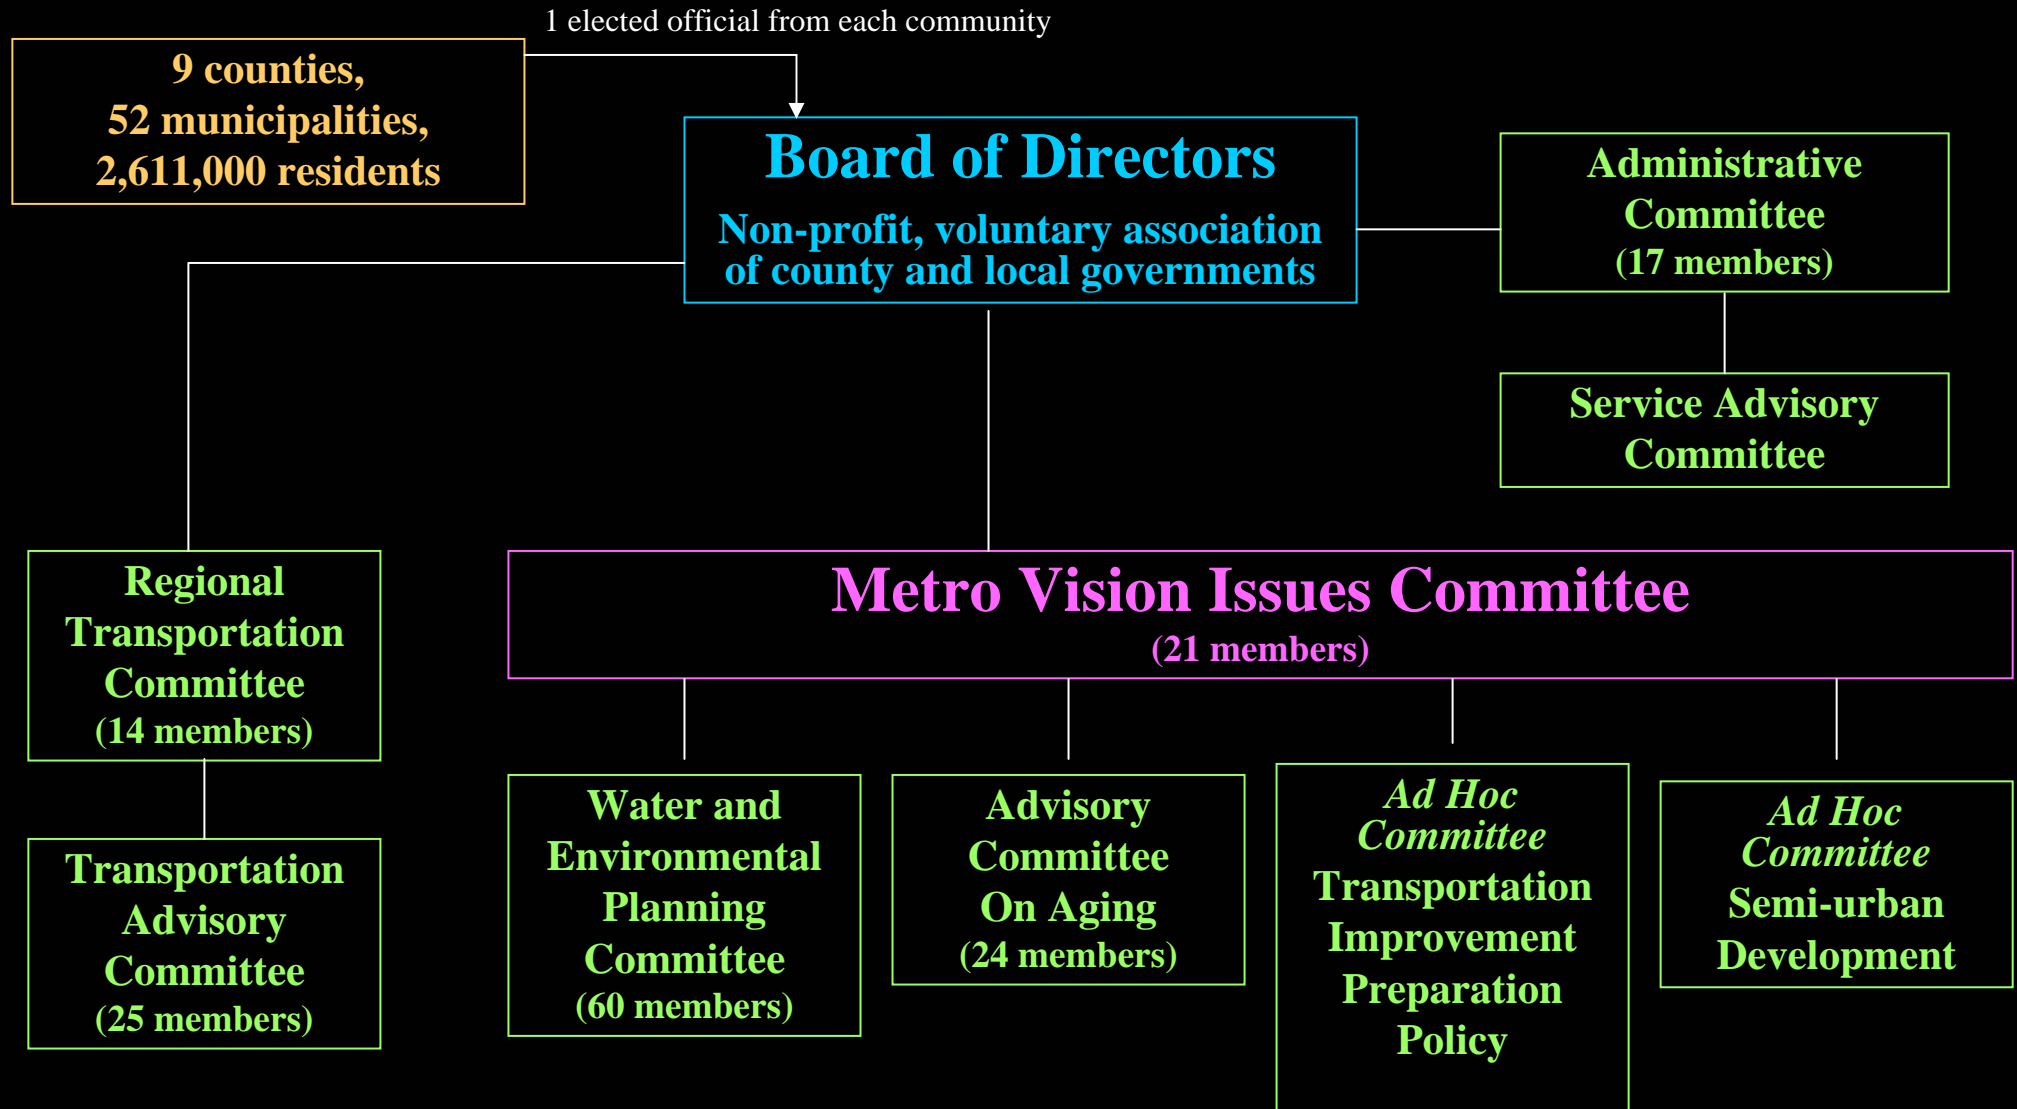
1 elected official from each community

9 counties,
52 municipalities,
2,611,000 residents

Board of Directors

Non-profit, voluntary association of county and local governments

Administrative Committee
(17 members)

Service Advisory Committee

Regional Transportation Committee
(14 members)

Metro Vision Issues Committee
(21 members)

Transportation Advisory Committee
(25 members)

Water and Environmental Planning Committee
(60 members)

Advisory Committee On Aging
(24 members)

*Ad Hoc Committee*
Transportation Improvement Preparation Policy

*Ad Hoc Committee*
Semi-urban Development